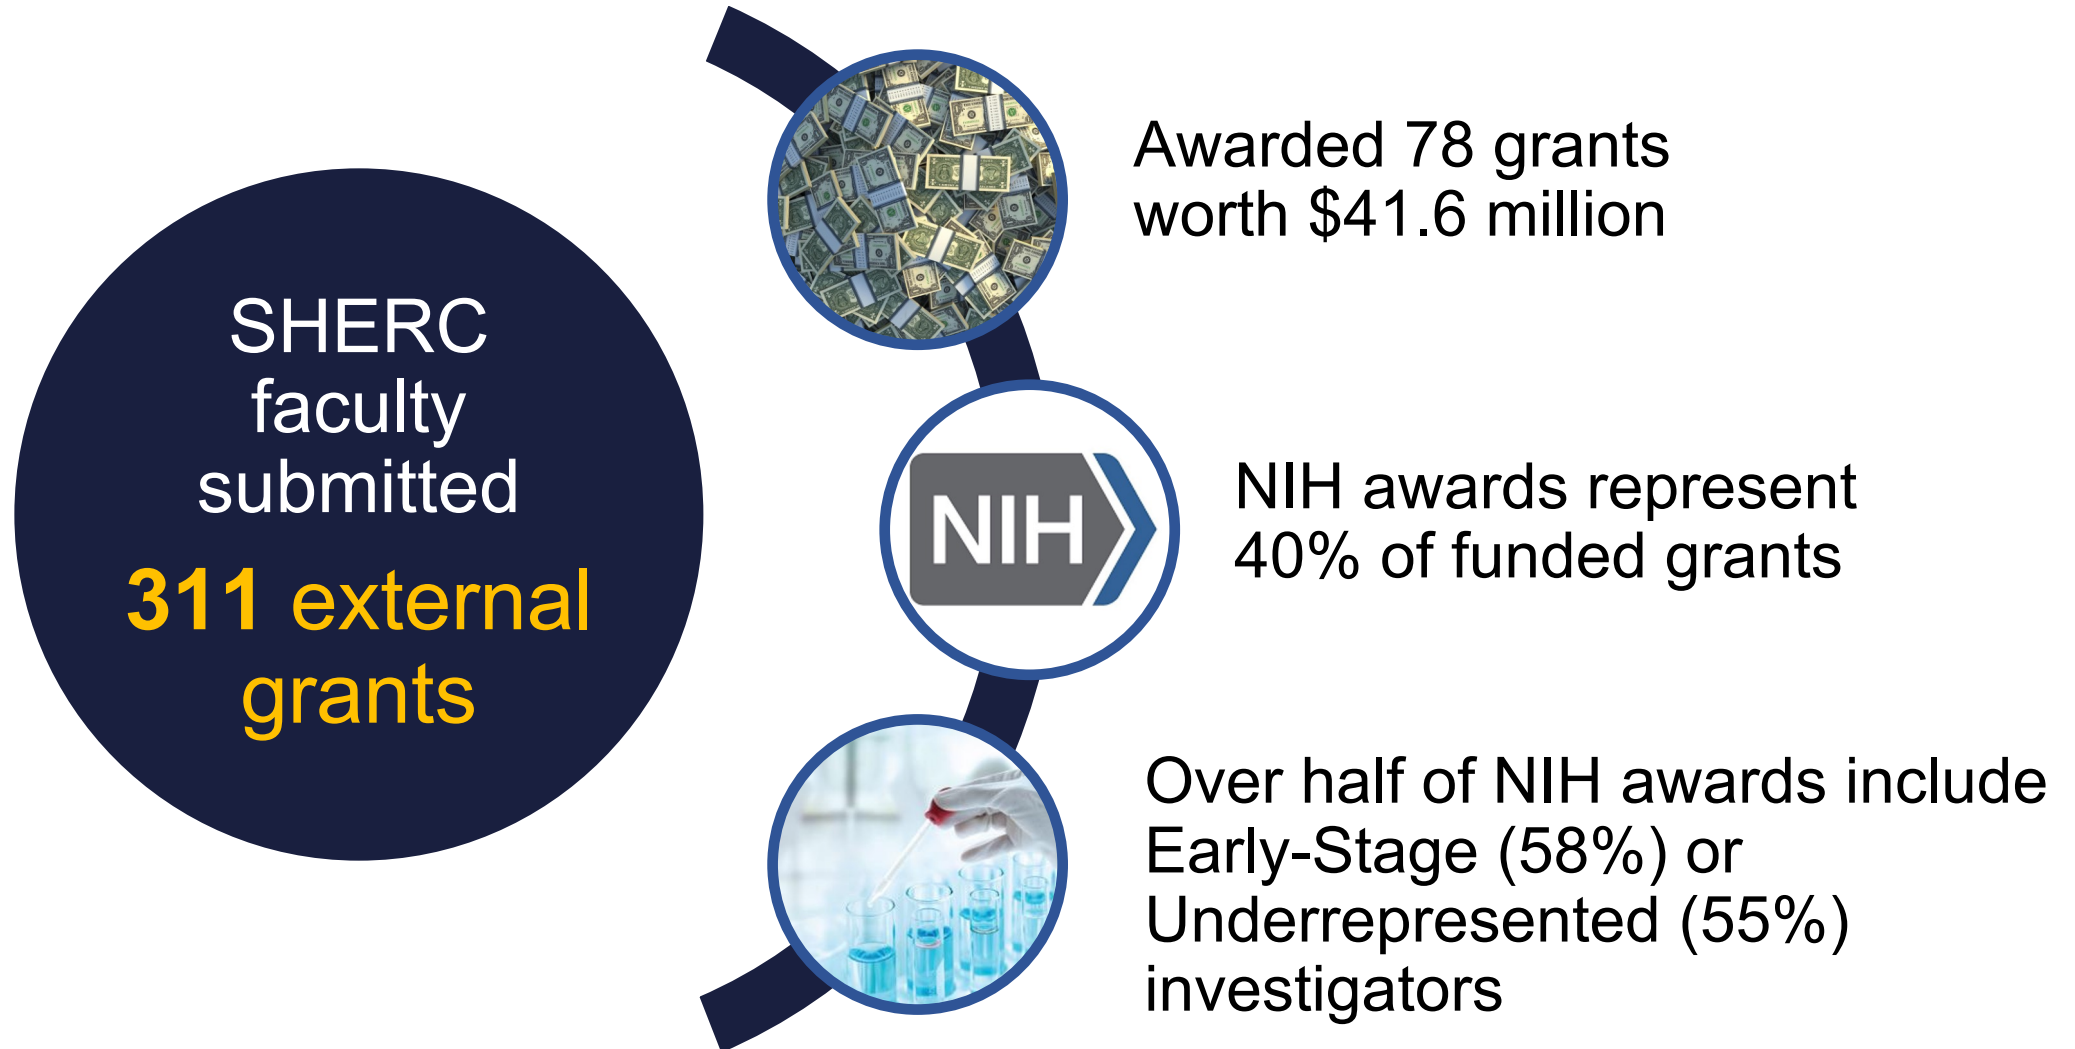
SHERC faculty submitted

311 external grants

Awarded 78 grants worth $41.6 million

NIH

NIH awards represent 40% of funded grants

Over half of NIH awards include Early-Stage (58%) or Underrepresented (55%) investigators